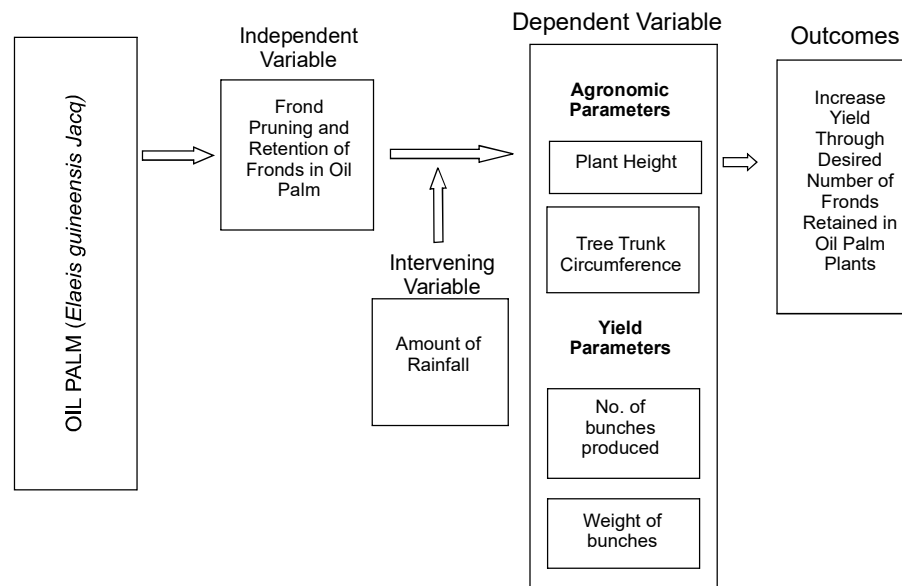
OIL PALM (Elaeis guineensis Jacq)

Independent Variable

Frond Pruning and Retention of Fronds in Oil Palm

Intervening Variable

Amount of Rainfall

Dependent Variable

Agronomic Parameters

Plant Height

Tree Trunk Circumference

Yield Parameters

No. of bunches produced

Weight of bunches

Outcomes

Increase Yield Through Desired Number of Fronds Retained in Oil Palm Plants